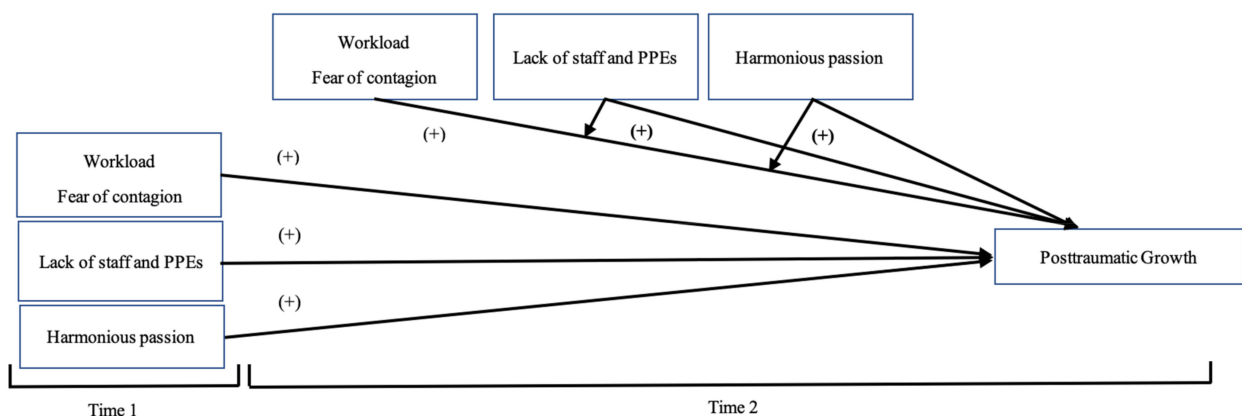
Workload
Fear of contagion

Lack of staff and PPEs

Harmonious passion

(+)

(+)

(+)

Workload
Fear of contagion

(+)

Lack of staff and PPEs

(+)

Harmonious passion

(+)

Posttraumatic Growth

Time 1

Time 2